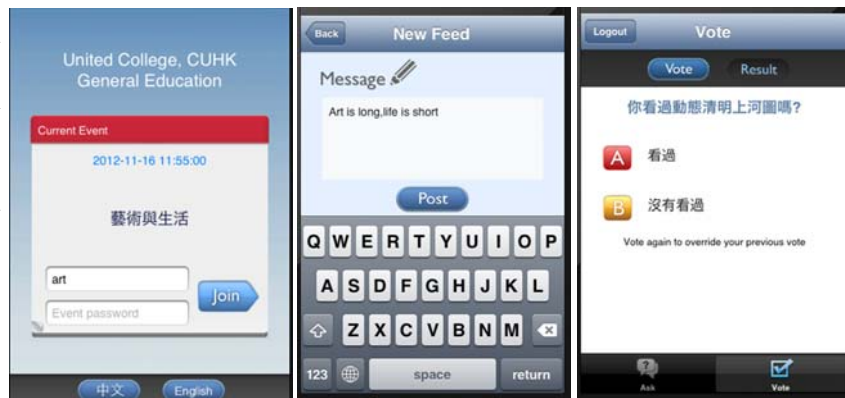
United College, CUHK
General Education

Current Event

2012-11-16 11:55:00

藝術與生活

art

Event password

Join

中文 English

Back New Feed

Message

Art is long,life is short

Post

Q W E R T Y U I O P
A S D F G H J K L
Z X C V B N M
123 space return

Logout Vote

Vote Result

你看過動態清明上河圖嗎?

A 看過

B 沒有看過

Vote again to override your previous vote

Ask Vote